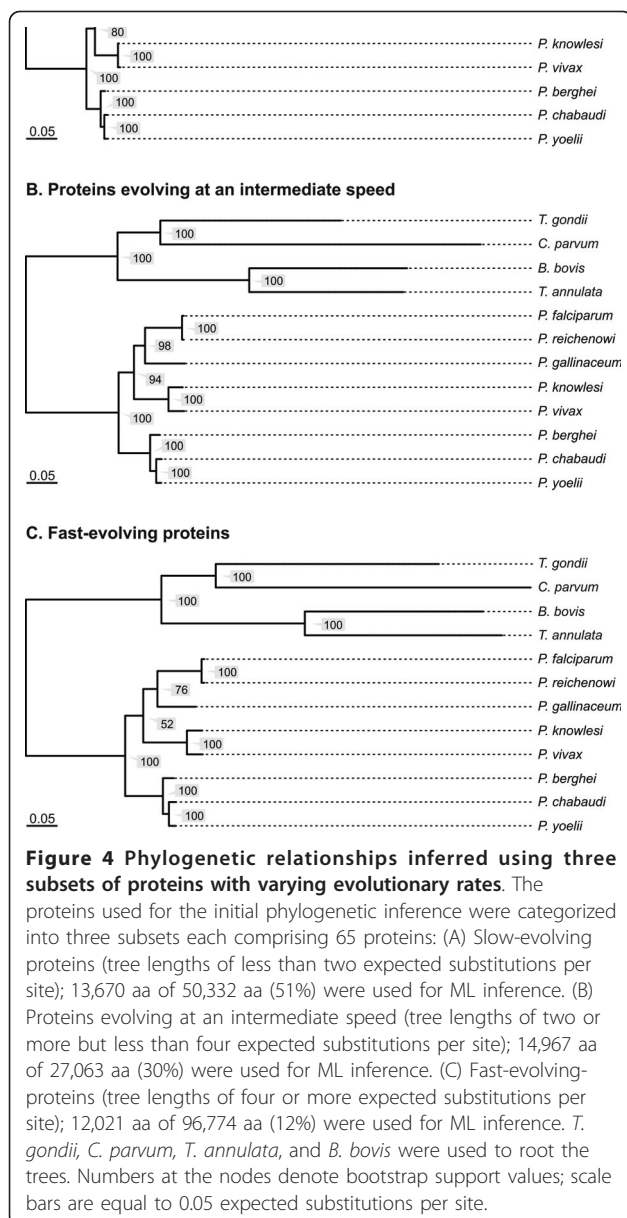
80
100
P. knowlesi
P. vivax
100
100
P. berghei
P. chabaudi
100
0.05
P. yoelii

B. Proteins evolving at an intermediate speed

T. gondii
100
C. parvum
100
B. bovis
100
T. annulata
P. falciparum
100
P. reichenowi
98
P. gallinaceum
94
P. knowlesi
100
P. vivax
100
P. berghei
100
P. chabaudi
100
0.05
P. yoelii

C. Fast-evolving proteins

T. gondii
100
C. parvum
100
B. bovis
100
T. annulata
P. falciparum
100
P. reichenowi
76
P. gallinaceum
52
P. knowlesi
100
P. vivax
100
P. berghei
P. chabaudi
100
0.05
P. yoelii

**Figure 4 Phylogenetic relationships inferred using three subsets of proteins with varying evolutionary rates**. The proteins used for the initial phylogenetic inference were categorized into three subsets each comprising 65 proteins: (A) Slow-evolving proteins (tree lengths of less than two expected substitutions per site); 13,670 aa of 50,332 aa (51%) were used for ML inference. (B) Proteins evolving at an intermediate speed (tree lengths of two or more but less than four expected substitutions per site); 14,967 aa of 27,063 aa (30%) were used for ML inference. (C) Fast-evolving-proteins (tree lengths of four or more expected substitutions per site); 12,021 aa of 96,774 aa (12%) were used for ML inference. *T. gondii, C. parvum, T. annulata*, and *B. bovis* were used to root the trees. Numbers at the nodes denote bootstrap support values; scale bars are equal to 0.05 expected substitutions per site.